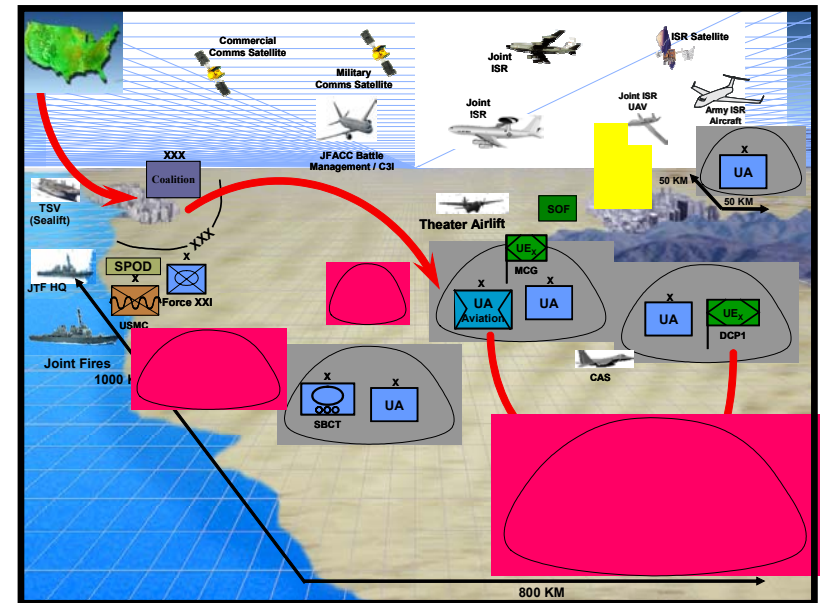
Commercial Comms Satellite

Military Comms Satellite

Joint ISR

ISR Satellite

Joint ISR

Joint ISR UAV

Army ISR Aircraft

JFACC Battle Management / C3I

XXX

Coalition

XXX

TSV (Sealift)

Theater Airlift

SOF

50 KM

50 KM

X

UA

UE$_x$

MCG

SPOD

X

X

Force XXI

JTF HQ

USMC

X

UA Aviation

X

UA

X

UA

X

UE$_x$

DCP1

Joint Fires

1000 K

X

SBCT

X

UA

CAS

800 KM